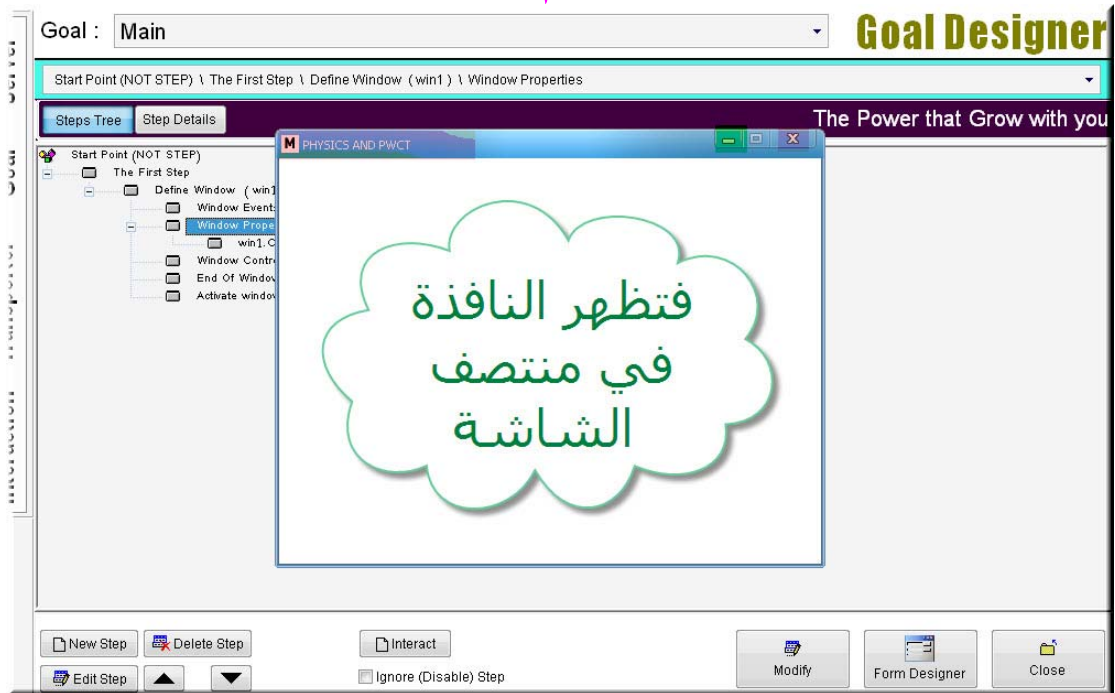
Goal : Main

Goal Designer

Start Point (NOT STEP) \ The First Step \ Define Window ( win1 ) \ Window Properties

Steps Tree
Step Details

The Power that Grow with you

Start Point (NOT STEP)
The First Step
Define Window ( win1
Window Event
Window Prope
win1.C
Window Contr
End Of Windo
Activate windo

M PHYSICS AND PWCT

فتظهر النافذة
في منتصف
الشاشة

New Step
Delete Step
Interact
Modify
Form Designer
Close
Edit Step
Ignore (Disable) Step